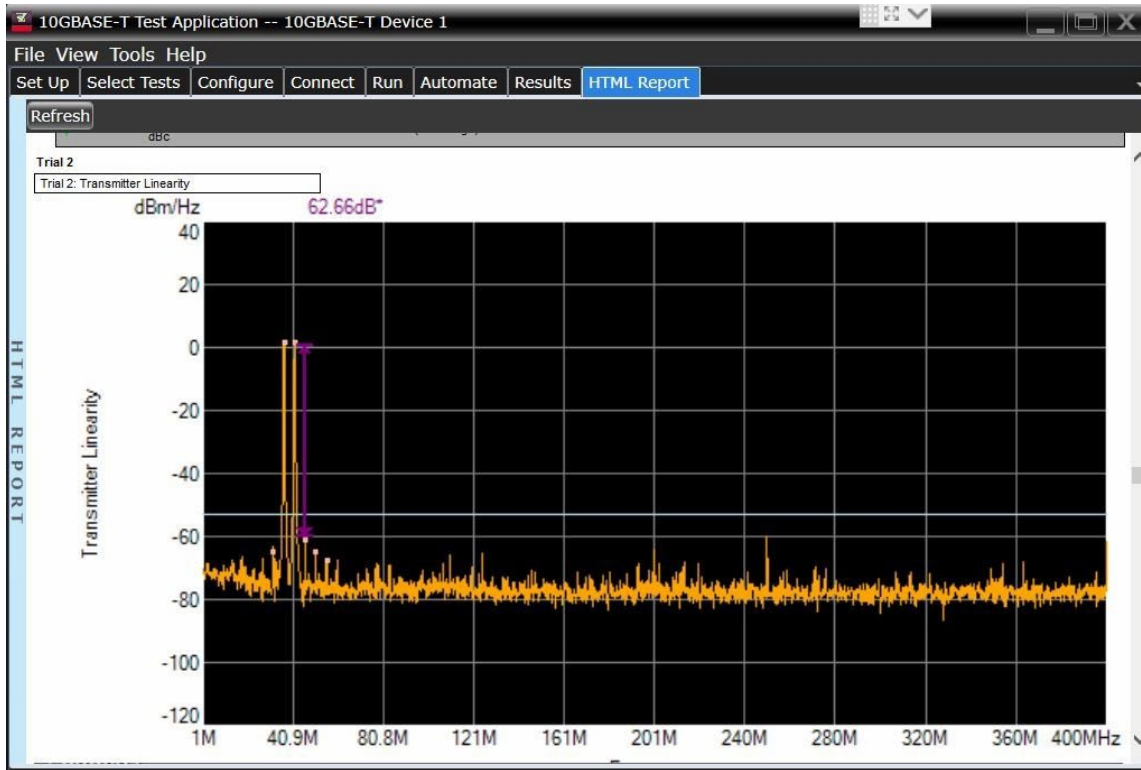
10GBASE-T Test Application -- 10GBASE-T Device 1

File View Tools Help

Set Up | Select Tests | Configure | Connect | Run | Automate | Results | HTML Report

Refresh

dBc

HTML REPORT

Trial 2

Trial 2: Transmitter Linearity

dBm/Hz 62.66dB*

40
20
0
-20
-40
-60
-80
-100
-120

Transmitter Linearity

1M 40.9M 80.8M 121M 161M 201M 240M 280M 320M 360M 400MHz